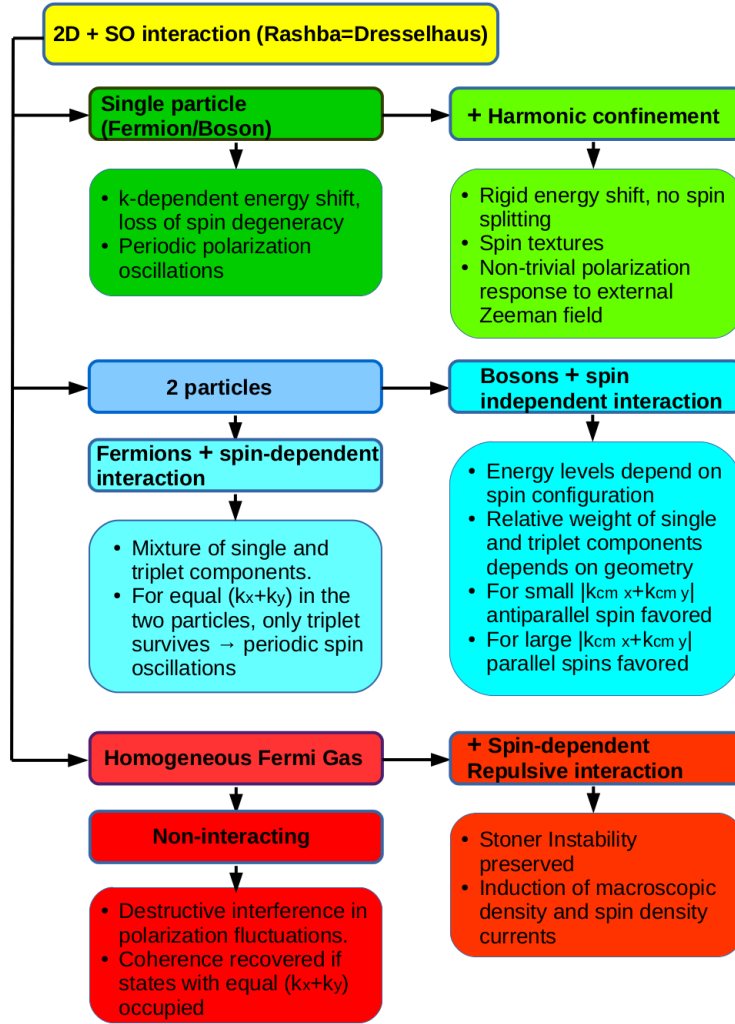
2D + SO interaction (Rashba=Dresselhaus)

Single particle (Fermion/Boson)

+ Harmonic confinement

- k-dependent energy shift, loss of spin degeneracy
- Periodic polarization oscillations

- Rigid energy shift, no spin splitting
- Spin textures
- Non-trivial polarization response to external Zeeman field

2 particles

Bosons + spin independent interaction

Fermions + spin-dependent interaction

- Mixture of single and triplet components.
- For equal ($k_x$+$k_y$) in the two particles, only triplet survives → periodic spin oscillations

- Energy levels depend on spin configuration
- Relative weight of single and triplet components depends on geometry
- For small $|k_{cm\ x}+k_{cm\ y}|$ antiparallel spin favored
- For large $|k_{cm\ x}+k_{cm\ y}|$ parallel spins favored

Homogeneous Fermi Gas

+ Spin-dependent Repulsive interaction

Non-interacting

- Stoner Instability preserved
- Induction of macroscopic density and spin density currents

- Destructive interference in polarization fluctuations.
- Coherence recovered if states with equal ($k_x$+$k_y$) occupied